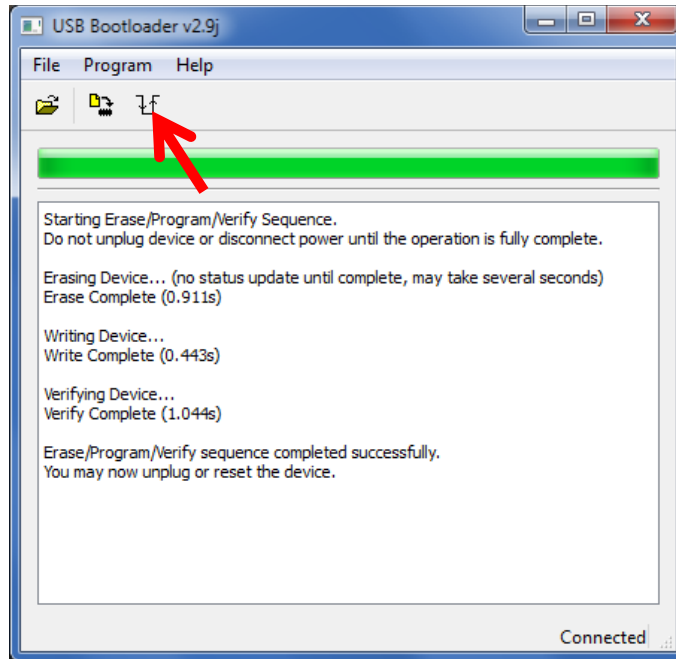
USB Bootloader v2.9j

File Program Help

Starting Erase/Program/Verify Sequence.
Do not unplug device or disconnect power until the operation is fully complete.

Erasing Device... (no status update until complete, may take several seconds)
Erase Complete (0.911s)

Writing Device...
Write Complete (0.443s)

Verifying Device...
Verify Complete (1.044s)

Erase/Program/Verify sequence completed successfully.
You may now unplug or reset the device.

Connected